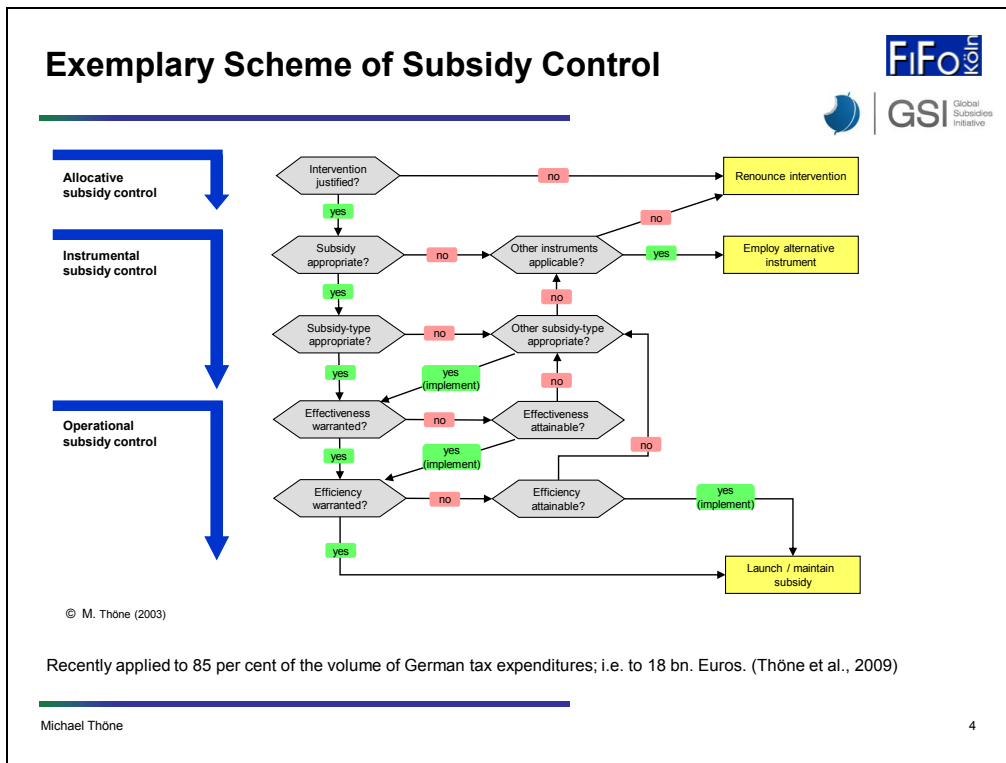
Exemplary Scheme of Subsidy Control

FiFo Köln

GSI Global Subsidies Initiative

Allocative subsidy control

Instrumental subsidy control

Operational subsidy control

Intervention justified?

no

Renounce intervention

yes

no

Subsidy appropriate?

no

Other instruments applicable?

yes

Employ alternative instrument

yes

no

Subsidy-type appropriate?

no

Other subsidy-type appropriate?

yes

yes (implement)

no

Effectiveness warranted?

no

Effectiveness attainable?

yes

yes (implement)

no

Efficiency warranted?

no

Efficiency attainable?

yes (implement)

yes

Launch / maintain subsidy

© M. Thöne (2003)

Recently applied to 85 per cent of the volume of German tax expenditures; i.e. to 18 bn. Euros. (Thöne et al., 2009)

Michael Thöne

4